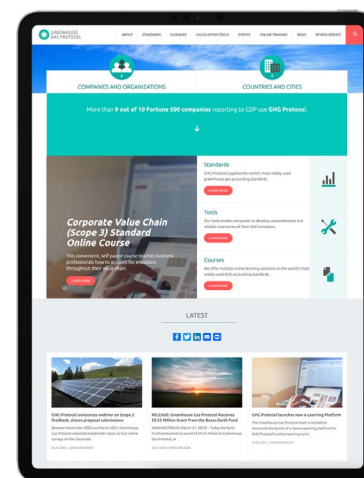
GREENHOUSE GAS PROTOCOL

ABOUT STANDARDS GUIDANCE CALCULATION TOOLS EVENTS ONLINE TRAINING NEWS REVIEW SERVICE

COMPANIES AND ORGANIZATIONS

COUNTRIES AND CITIES

More than 9 out of 10 Fortune 500 companies reporting to CDP use GHG Protocol.

Corporate Value Chain (Scope 3) Standard Online Course

This convenient, self-paced course teaches business professionals how to account for emissions throughout their value chain.

LEARN MORE

Standards

GHG Protocol supplies the world's most widely used greenhouse gas accounting standards.

LEARN MORE

Tools

Our tools enable companies to develop comprehensive and reliable inventories of their GHG emissions.

LEARN MORE

Courses

We offer multiple online learning solutions on the world's most widely used GHG accounting standards.

LEARN MORE

LATEST

GHG Protocol announces webinar on Scope 2 feedback, shares proposal submissions

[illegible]

RELEASE: Greenhouse Gas Protocol Receives $9.55 Million Grant From the Bezos Earth Fund

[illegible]

GHG Protocol launches new e-Learning Platform

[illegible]